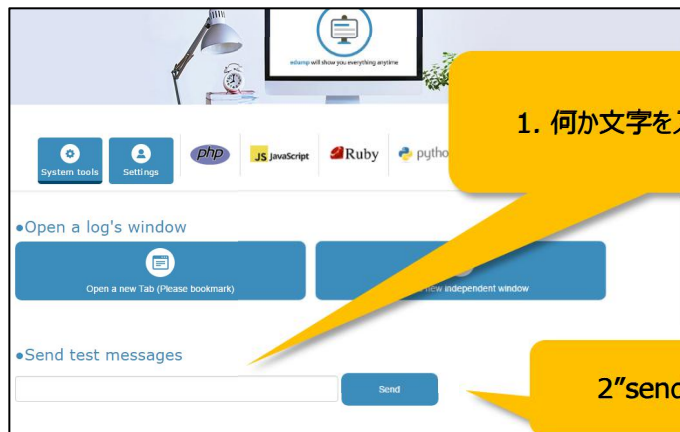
edamp will show you everything anytime

1. 何か文字を入

System tools
Settings
php
JS JavaScript
Ruby
pytho

•Open a log's window

Open a new Tab (Please bookmark)
new independent window

•Send test messages

Send

2"send